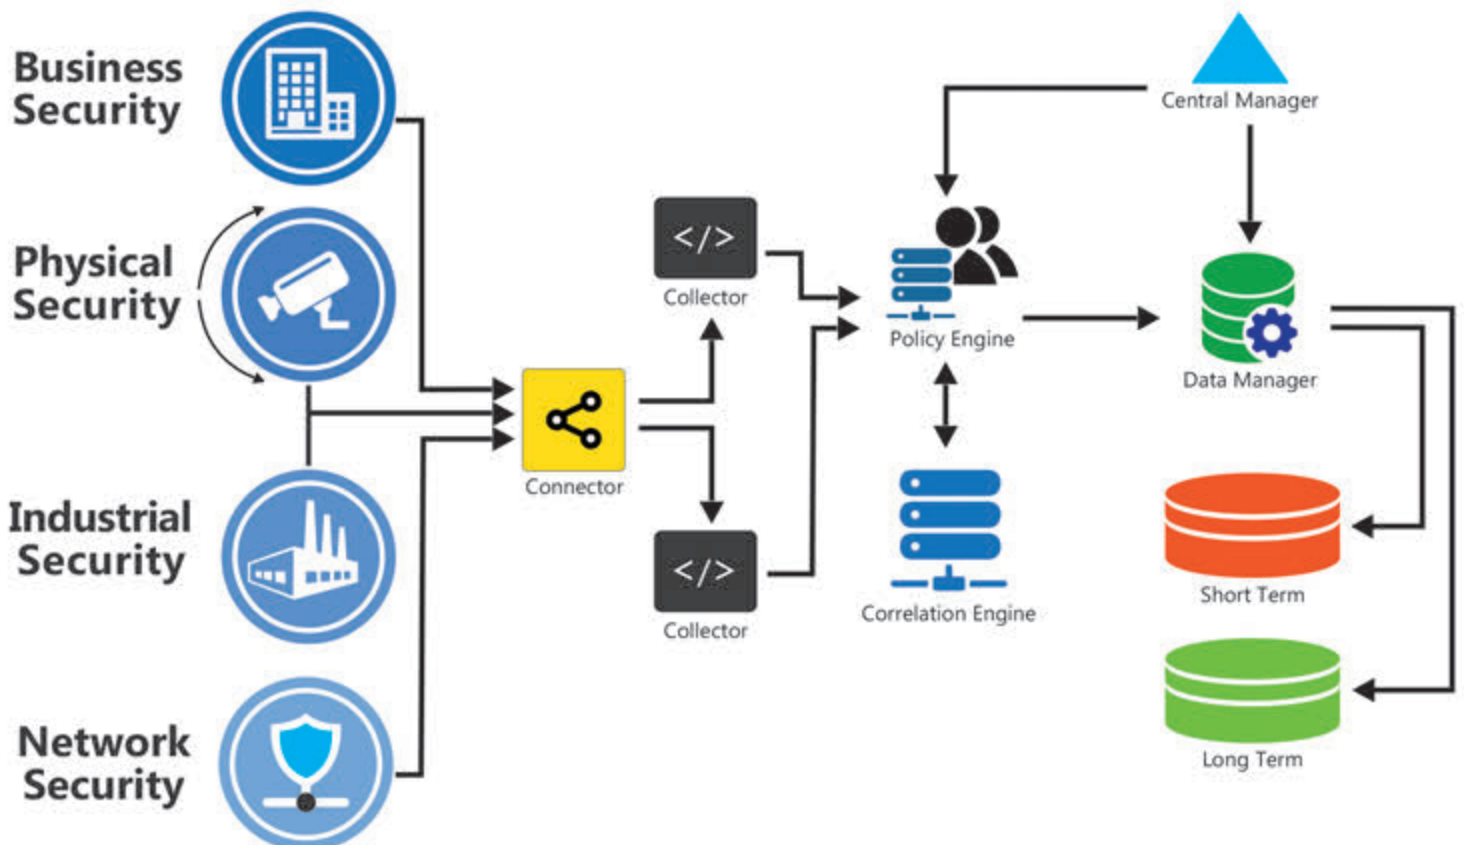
Business Security

Physical Security

Industrial Security

Network Security

Connector

</>
Collector

</>
Collector

Policy Engine

Correlation Engine

Central Manager

Data Manager

Short Term

Long Term